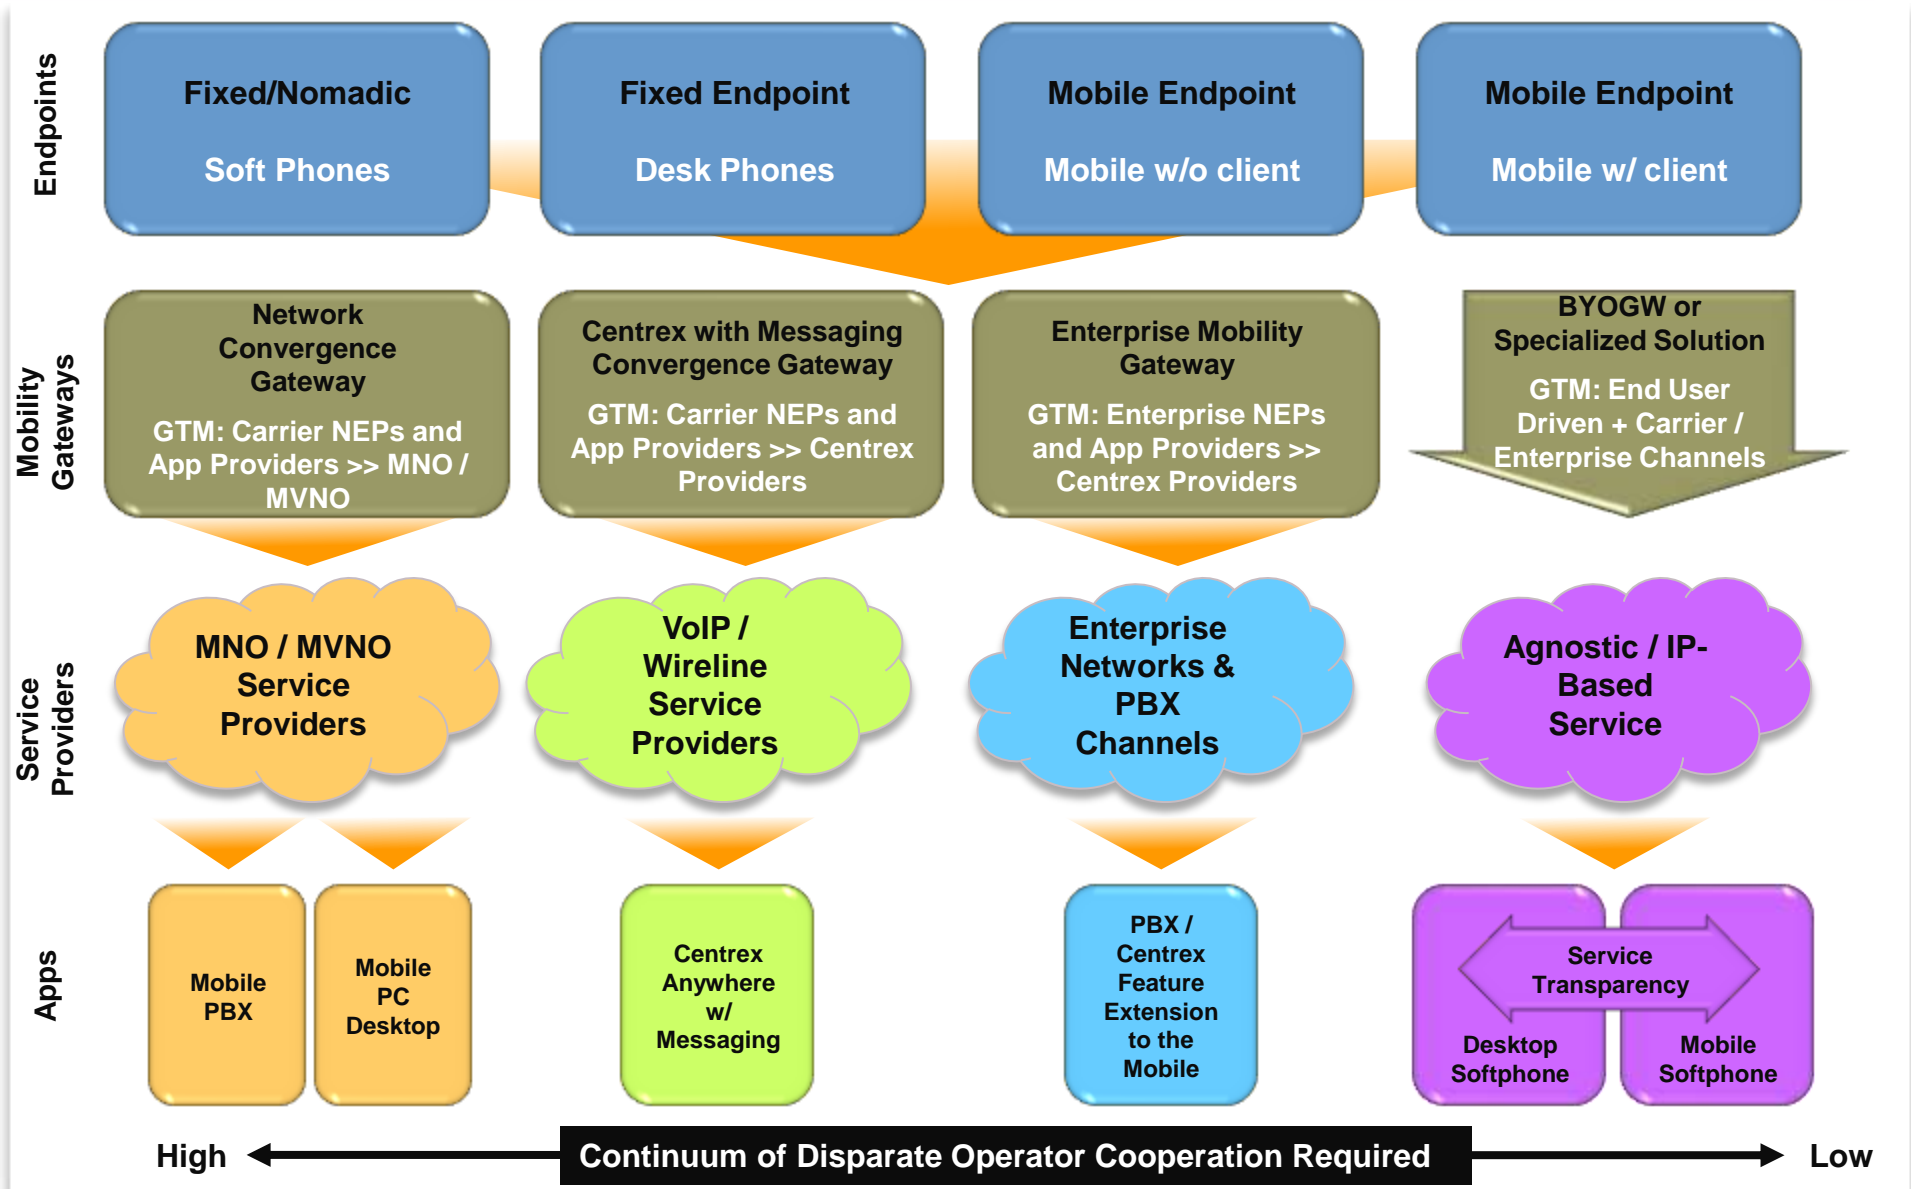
Endpoints

Fixed/Nomadic

Soft Phones

Fixed Endpoint

Desk Phones

Mobile Endpoint

Mobile w/o client

Mobile Endpoint

Mobile w/ client

Mobility Gateways

Network Convergence Gateway

GTM: Carrier NEPs and App Providers >> MNO / MVNO

Centrex with Messaging Convergence Gateway

GTM: Carrier NEPs and App Providers >> Centrex Providers

Enterprise Mobility Gateway

GTM: Enterprise NEPs and App Providers >> Centrex Providers

BYOGW or Specialized Solution

GTM: End User Driven + Carrier / Enterprise Channels

Service Providers

MNO / MVNO Service Providers

VoIP / Wireline Service Providers

Enterprise Networks & PBX Channels

Agnostic / IP-Based Service

Apps

Mobile PBX

Mobile PC Desktop

Centrex Anywhere w/ Messaging

PBX / Centrex Feature Extension to the Mobile

Service Transparency

Desktop Softphone

Mobile Softphone

High

Continuum of Disparate Operator Cooperation Required

Low